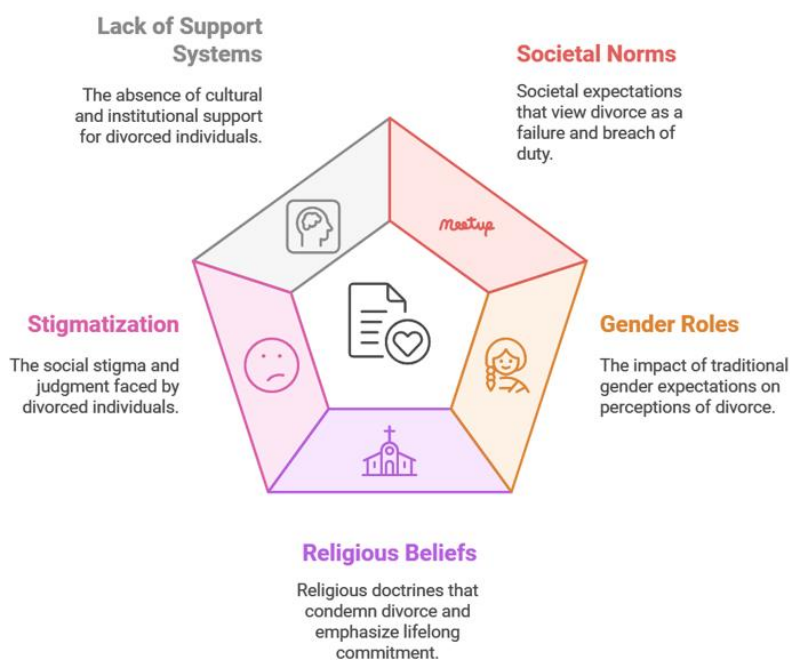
Lack of Support Systems

The absence of cultural and institutional support for divorced individuals.

Societal Norms

Societal expectations that view divorce as a failure and breach of duty.

Meetup

Stigmatization

The social stigma and judgment faced by divorced individuals.

Gender Roles

The impact of traditional gender expectations on perceptions of divorce.

Religious Beliefs

Religious doctrines that condemn divorce and emphasize lifelong commitment.